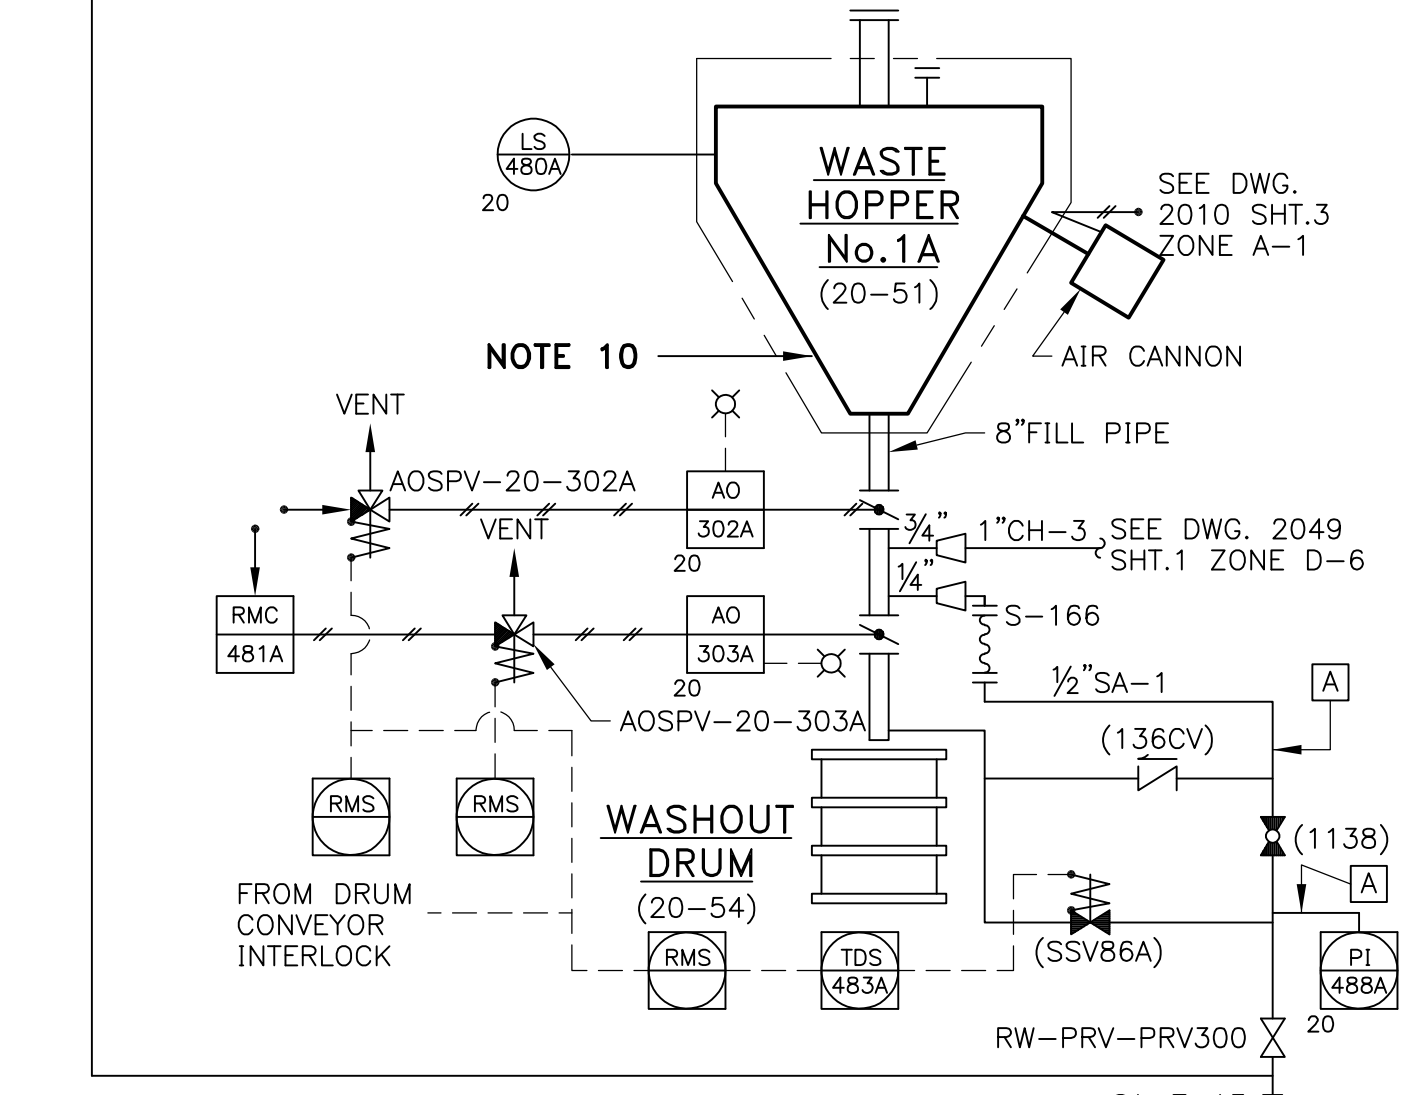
LS
480A
20

WASTE
HOPPER
No.1A
(20–51)

SEE DWG.
2010 SHT.3
ZONE A–1

AIR CANNON

NOTE 10

VENT

8"FILL PIPE

AOSPV–20–302A

AO
302A
20

VENT

$\frac{3}{4}$"

1"CH–3

SEE DWG. 2049
SHT.1 ZONE D–6

$\frac{1}{4}$"

RMC
481A

AO
303A
20

S–166

$\frac{1}{2}$"SA–1

A

AOSPV–20–303A

(136CV)

RMS

RMS

WASHOUT
DRUM
(20–54)

(1138)

A

FROM DRUM
CONVEYOR
INTERLOCK

RMS

TDS
483A

(SSV86A)

PI
488A
20

RW–PRV–PRV300